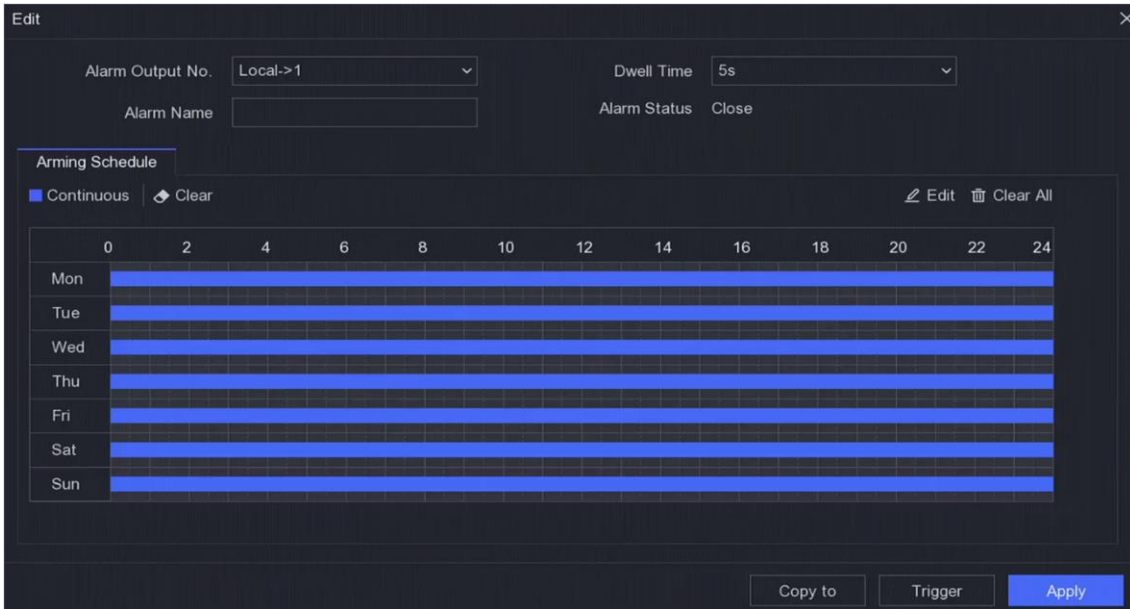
Edit

Alarm Output No. Local->1

Dwell Time 5s

Alarm Name

Alarm Status Close

Arming Schedule

Continuous Clear

Edit Clear All

| | 0 | 2 | 4 | 6 | 8 | 10 | 12 | 14 | 16 | 18 | 20 | 22 | 24 |
|---|---|---|---|---|---|---|---|---|---|---|---|---|---|
| Mon | | | | | | | | | | | | | |
| Tue | | | | | | | | | | | | | |
| Wed | | | | | | | | | | | | | |
| Thu | | | | | | | | | | | | | |
| Fri | | | | | | | | | | | | | |
| Sat | | | | | | | | | | | | | |
| Sun | | | | | | | | | | | | | |

Copy to Trigger Apply